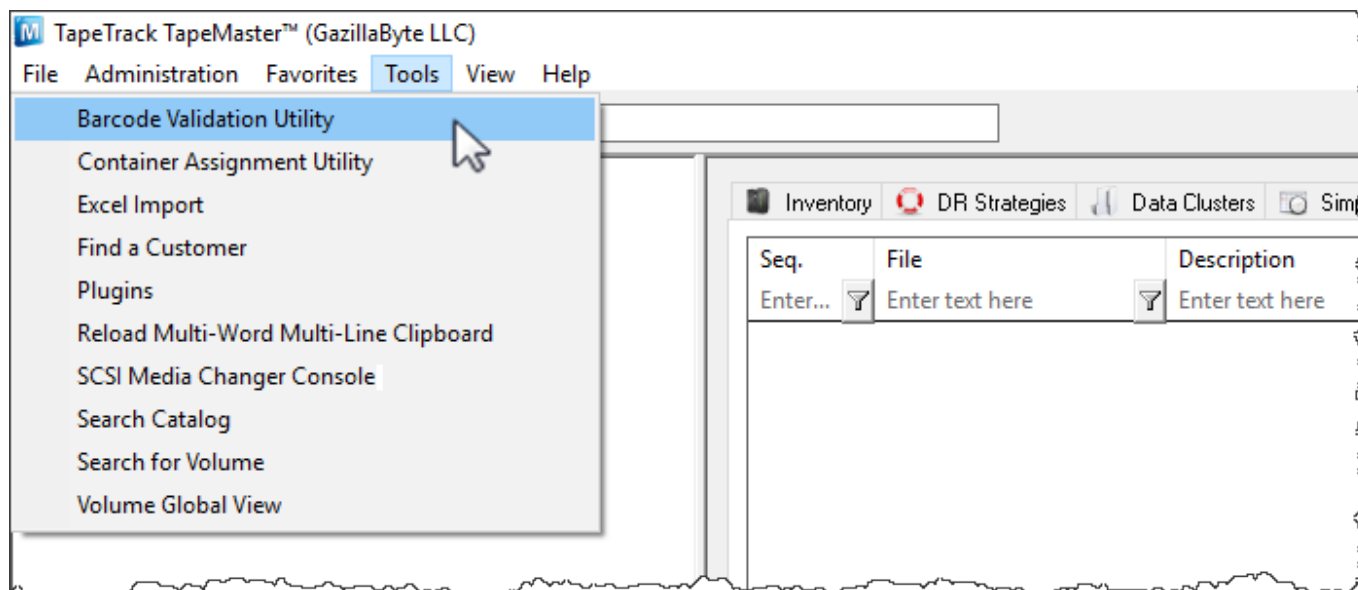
TapeTrack TapeMaster™ (GazillaByte LLC)

File Administration Favorites Tools View Help

Barcode Validation Utility
Container Assignment Utility
Excel Import
Find a Customer
Plugins
Reload Multi-Word Multi-Line Clipboard
SCSI Media Changer Console
Search Catalog
Search for Volume
Volume Global View

Inventory DR Strategies Data Clusters Simp

| Seq. | File | Description |
|---|---|---|
| Enter... | Enter text here | Enter text here |